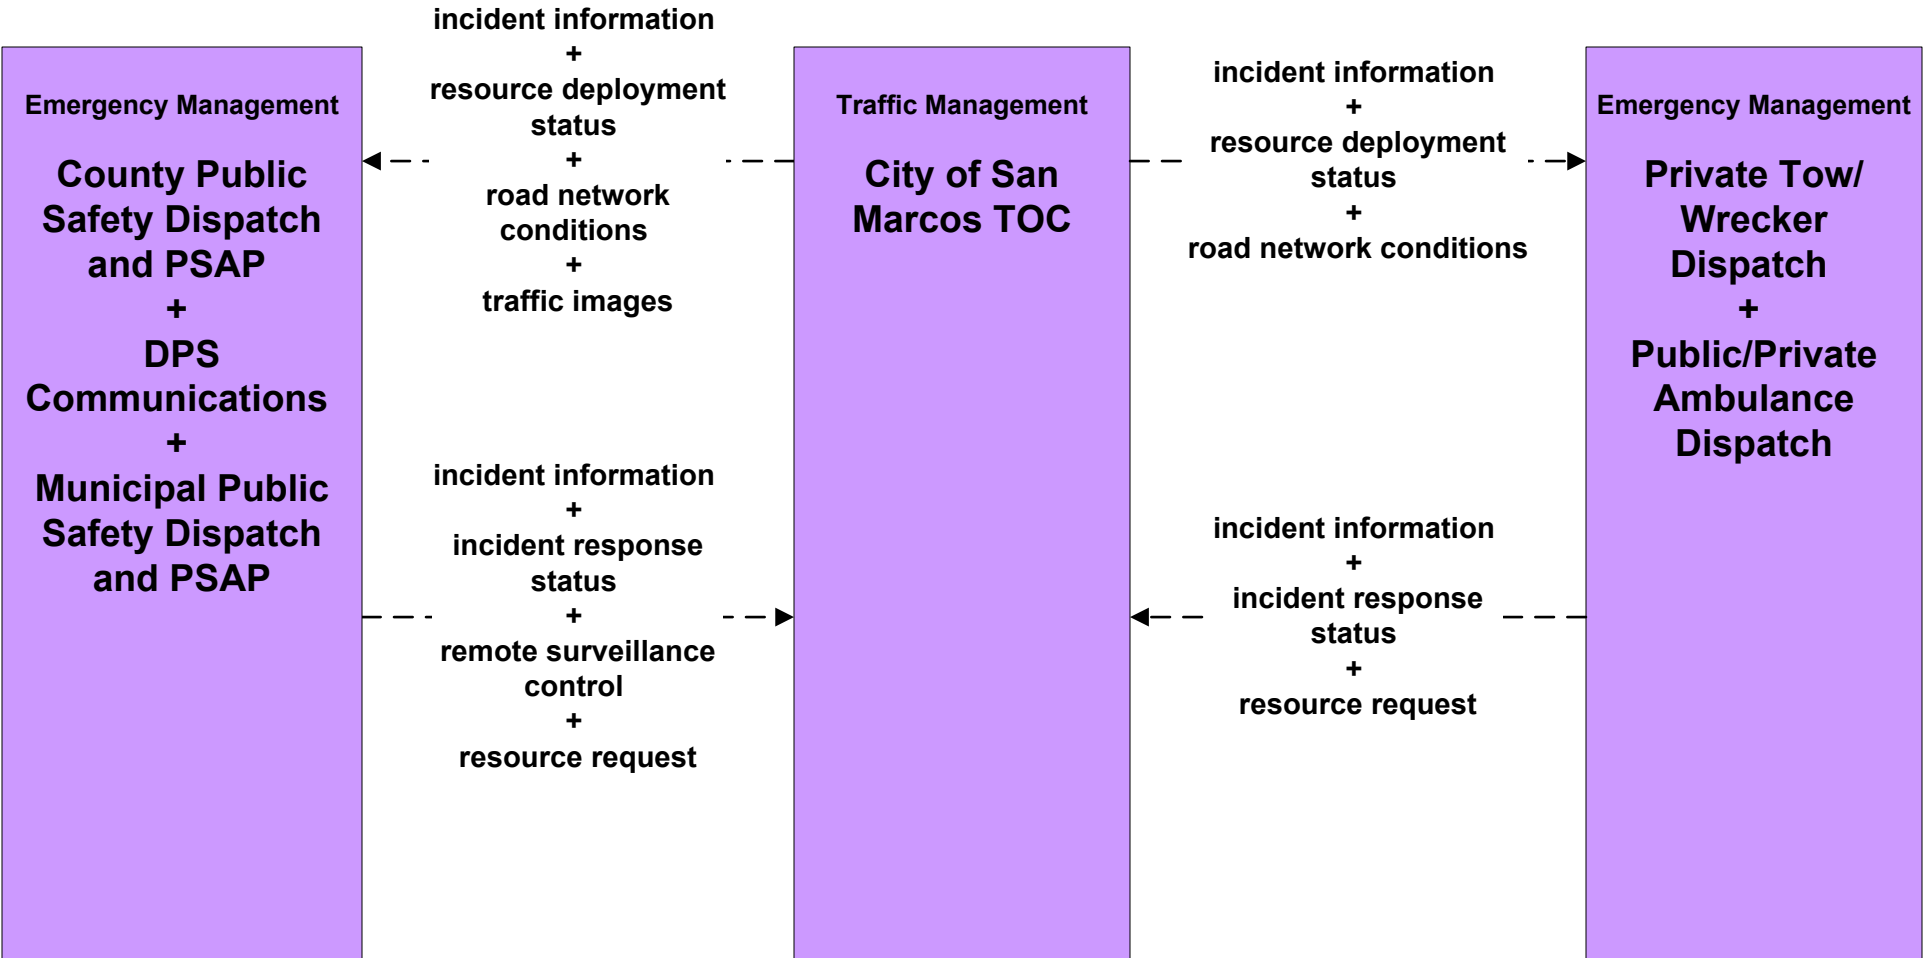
Emergency Management

County Public Safety Dispatch and PSAP
+
DPS Communications
+
Municipal Public Safety Dispatch and PSAP

incident information
+
resource deployment status
+
road network conditions
+
traffic images

incident information
+
incident response status
+
remote surveillance control
+
resource request

Traffic Management

City of San Marcos TOC

incident information
+
resource deployment status
+
road network conditions

incident information
+
incident response status
+
resource request

Emergency Management

Private Tow/ Wrecker Dispatch
+
Public/Private Ambulance Dispatch